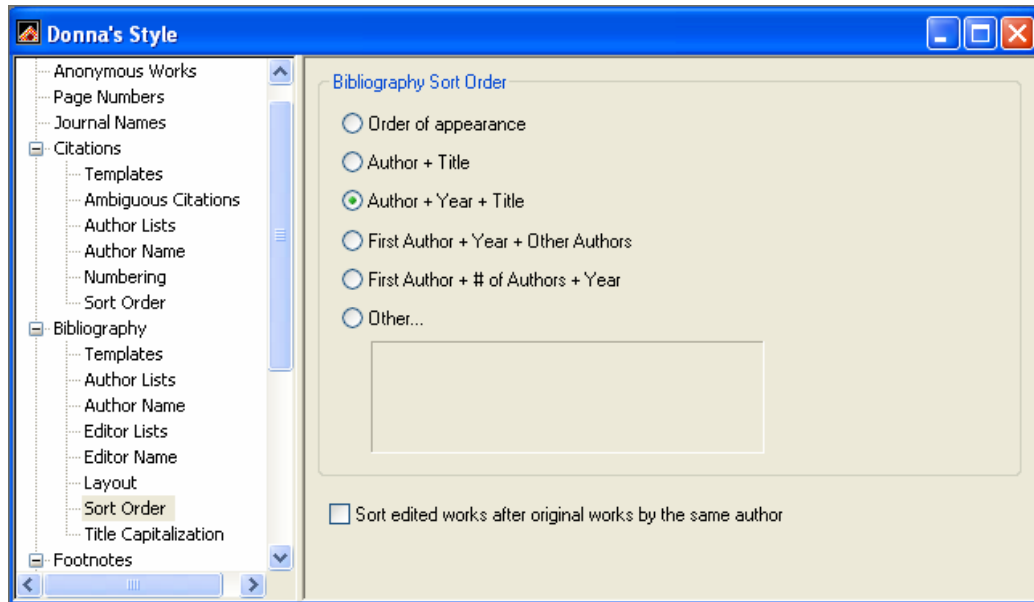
Donna's Style

Anonymous Works
Page Numbers
Journal Names
Citations
Templates
Ambiguous Citations
Author Lists
Author Name
Numbering
Sort Order
Bibliography
Templates
Author Lists
Author Name
Editor Lists
Editor Name
Layout
Sort Order
Title Capitalization
Footnotes

Bibliography Sort Order
Order of appearance
Author + Title
Author + Year + Title
First Author + Year + Other Authors
First Author + # of Authors + Year
Other...

Sort edited works after original works by the same author